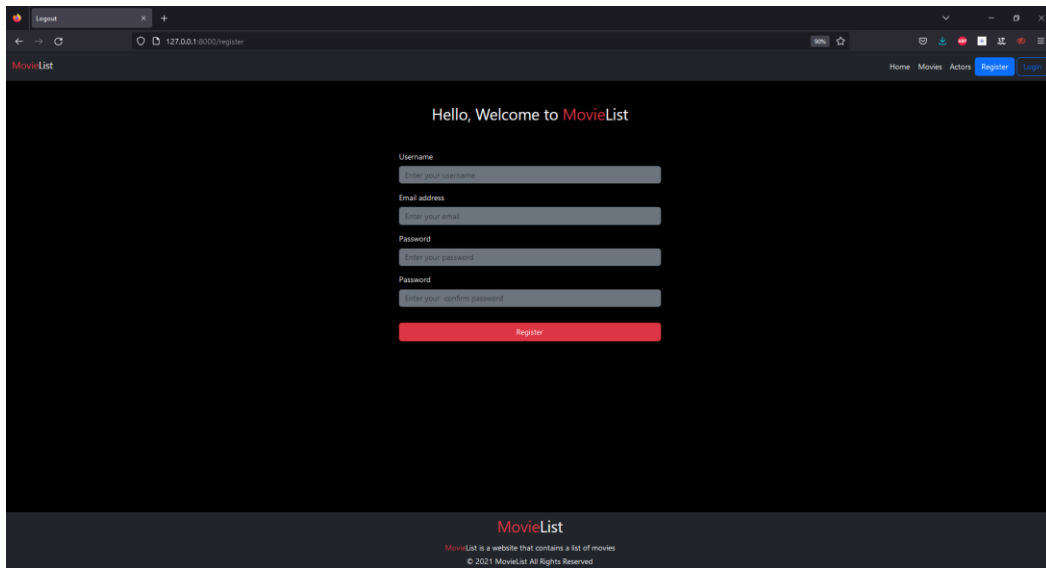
Logout

127.0.0.1:8000/register

90%

MovieList

Home Movies Actors Register Login

Hello, Welcome to MovieList

Username

Enter your username

Email address

Enter your email

Password

Enter your password

Password

Enter your confirm password

Register

MovieList

MovieList is a website that contains a list of movies

© 2021 MovieList All Rights Reserved